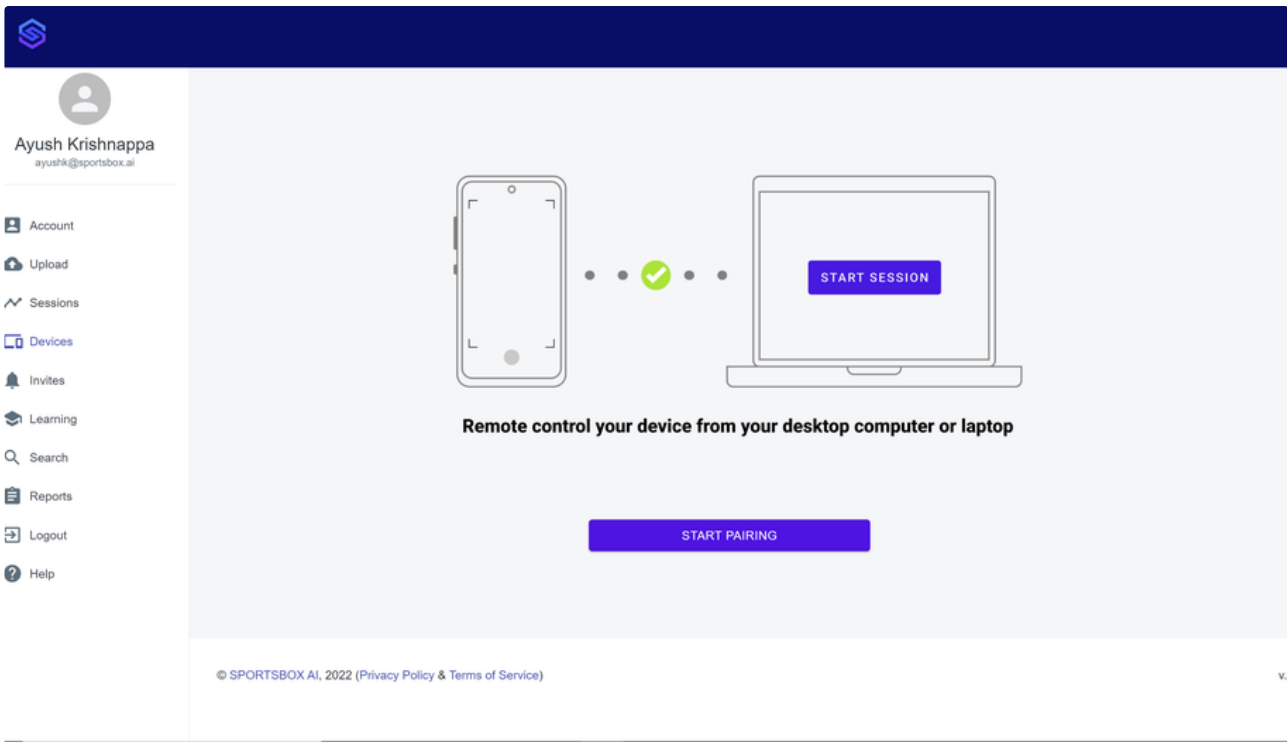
Ayush Krishnappa
ayushk@sportsbox.ai

Account
Upload
Sessions
Devices
Invites
Learning
Search
Reports
Logout
Help

START SESSION

Remote control your device from your desktop computer or laptop

START PAIRING

© SPORTSBOX AI, 2022 (Privacy Policy & Terms of Service)

v.